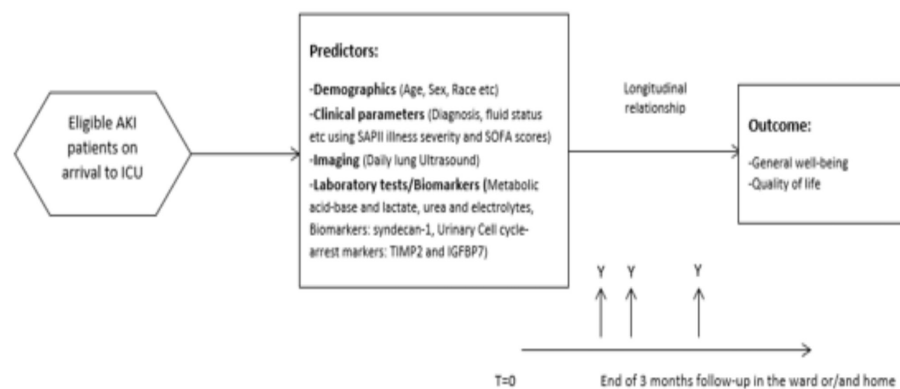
Eligible AKI patients on arrival to ICU

Predictors:

-Demographics (Age, Sex, Race etc)
-Clinical parameters (Diagnosis, fluid status etc using SAPII illness severity and SOFA scores)
-Imaging (Daily lung Ultrasound)
-Laboratory tests/Biomarkers (Metabolic acid-base and lactate, urea and electrolytes, Biomarkers: syndecan-1, Urinary Cell cycle-arrest markers: TIMP2 and IGFBP7)

Longitudinal relationship

Outcome:

-General well-being
-Quality of life

Y Y Y

T=0

End of 3 months follow-up in the ward or/and home